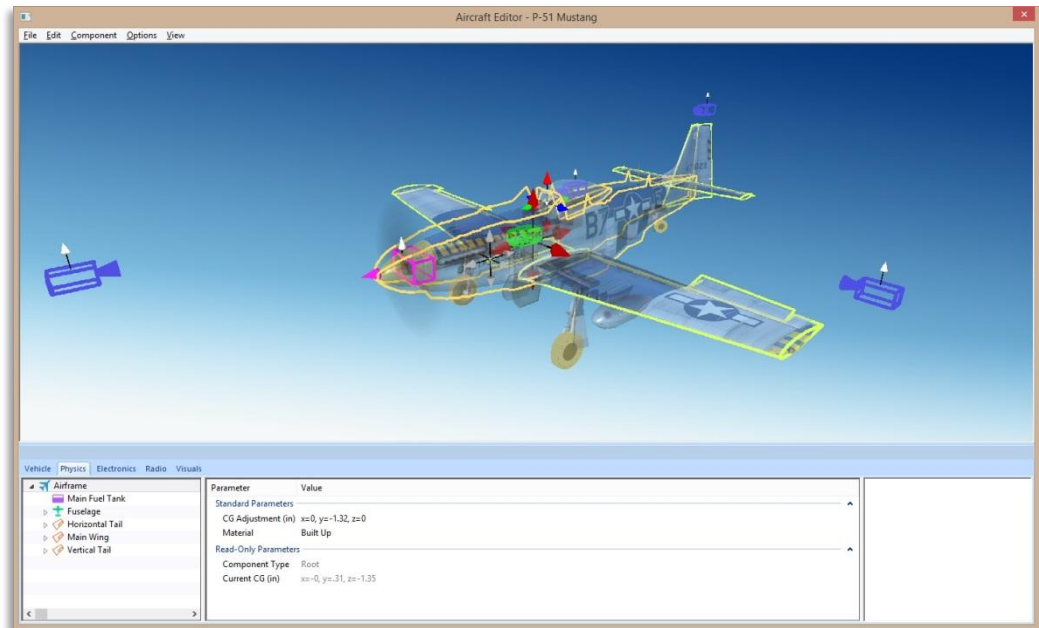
Aircraft Editor - P-51 Mustang

File Edit Component Options View

Vehicle Physics Electronics Radio Visuals

Airframe
Main Fuel Tank
Fuselage
Horizontal Tail
Main Wing
Vertical Tail

| Parameter | Value |
|---|---|
| Standard Parameters | |
| CG Adjustment (in) | x=0, y=-1.32, z=0 |
| Material | Built Up |
| Read-Only Parameters | |
| Component Type | Root |
| Current CG (in) | x=-0, y=.31, z=-1.35 |